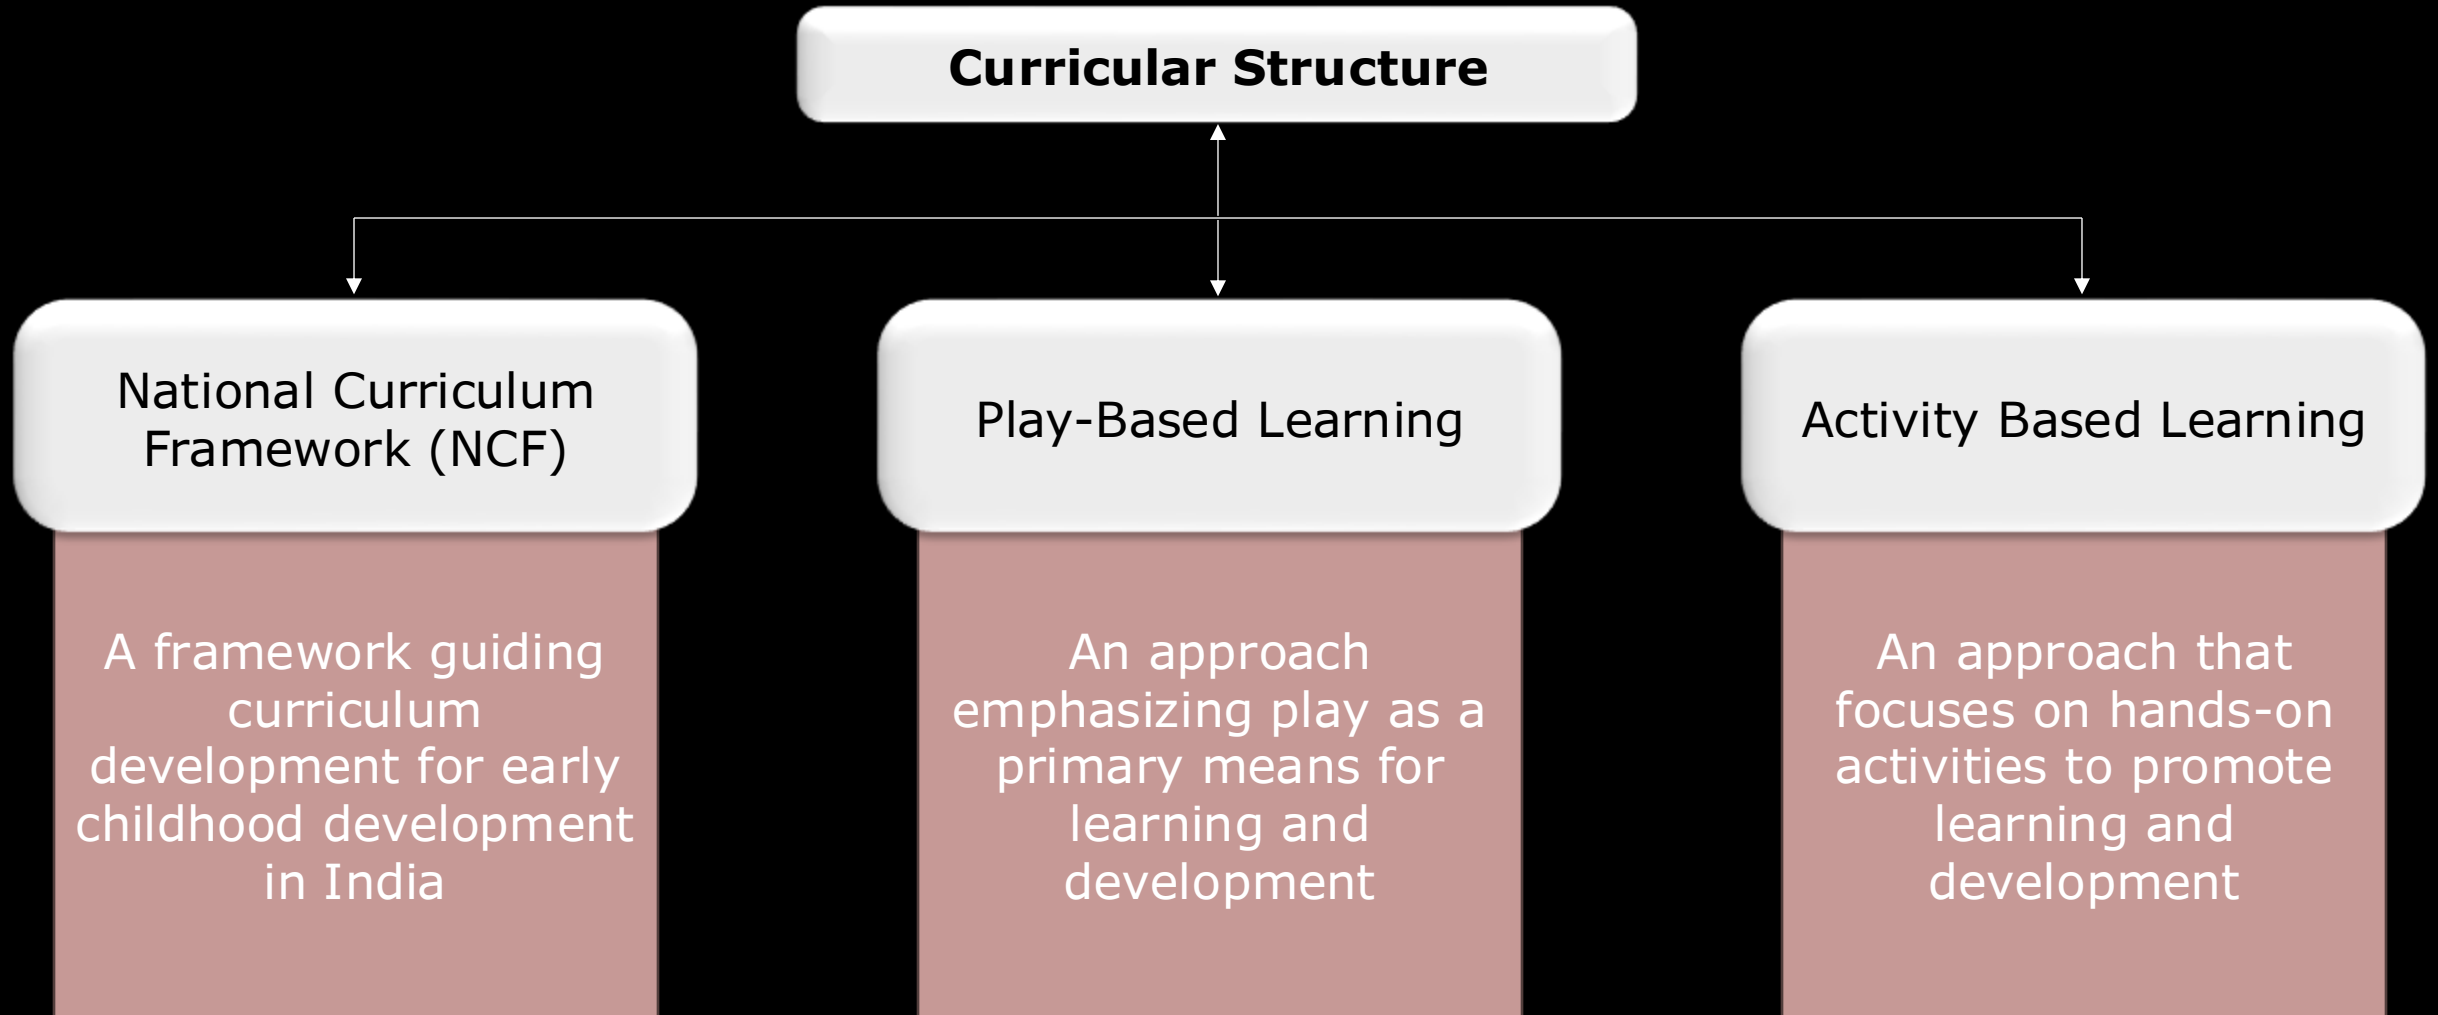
Curricular Structure

National Curriculum Framework (NCF)

A framework guiding curriculum development for early childhood development in India

Play-Based Learning

An approach emphasizing play as a primary means for learning and development

Activity Based Learning

An approach that focuses on hands-on activities to promote learning and development